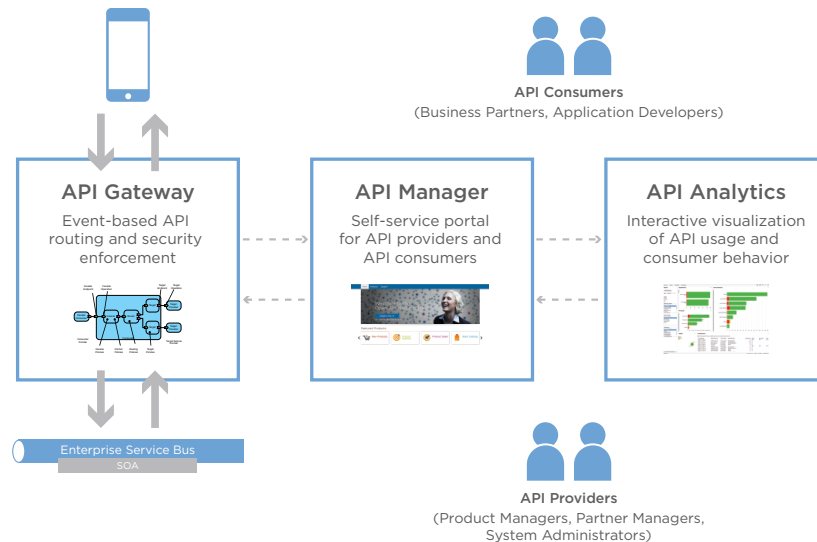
API Consumers
(Business Partners, Application Developers)

API Gateway
Event-based API routing and security enforcement

API Manager
Self-service portal for API providers and API consumers

API Analytics
Interactive visualization of API usage and consumer behavior

Enterprise Service Bus
SOA

API Providers
(Product Managers, Partner Managers, System Administrators)